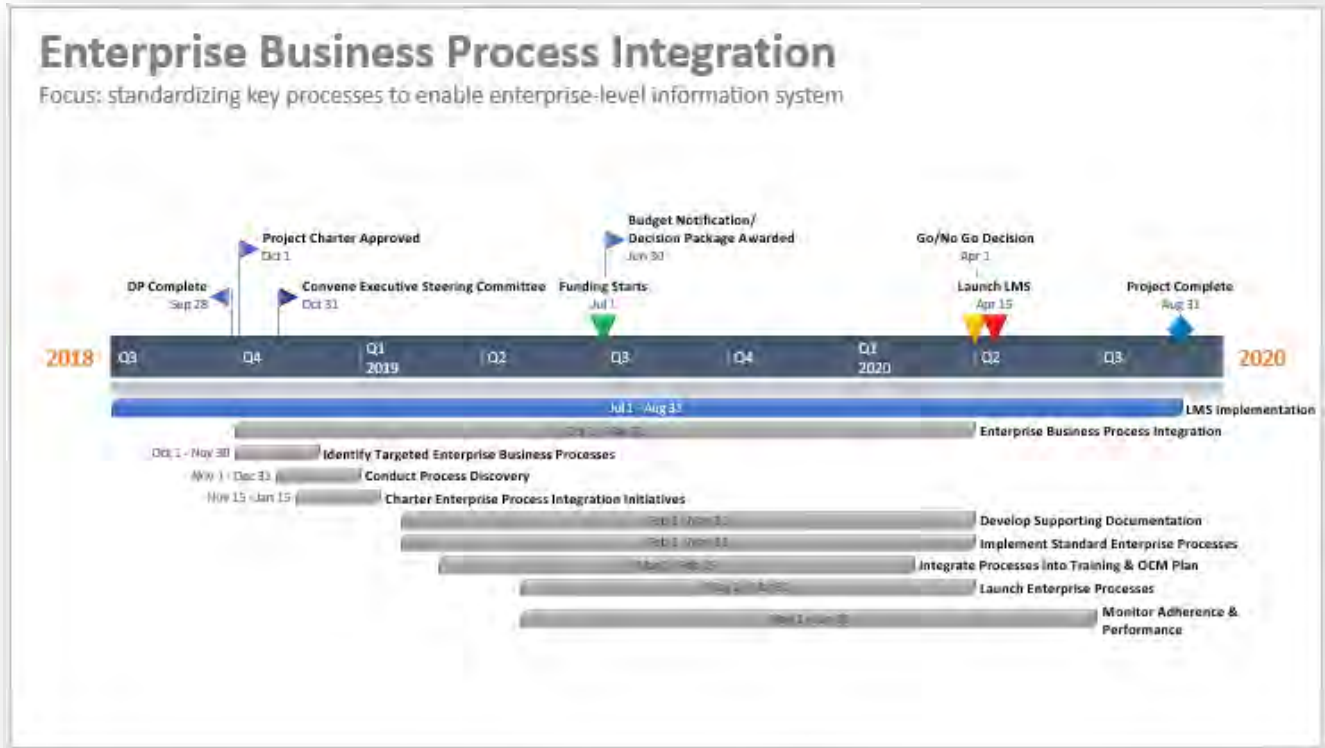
Enterprise Business Process Integration
Focus: standardizing key processes to enable enterprise-level information system

Project Charter Approved
Oct 1

Budget Notification/ Decision Package Awarded
Jun 30

Go/No Go Decision
Apr 1

DP Complete
Sep 28

Convene Executive Steering Committee
Oct 31

Funding Starts
Jul 1

Launch LMS
Apr 15

Project Complete
Aug 31

2018 Q3 Q4 Q1 2019 Q2 Q3 Q4 Q1 2020 Q2 Q3 2020

Jul 1 - Aug 31 LMS Implementation
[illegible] Enterprise Business Process Integration
Oct 1 - Nov 30 Identify Targeted Enterprise Business Processes
Nov 1 - Dec 31 Conduct Process Discovery
Nov 15 - Jan 15 Charter Enterprise Process Integration Initiatives
Feb 1 - Mar 31 Develop Supporting Documentation
Feb 1 - Mar 31 Implement Standard Enterprise Processes
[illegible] Integrate Processes into Training & OCM Plan
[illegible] Launch Enterprise Processes
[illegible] Monitor Adherence & Performance